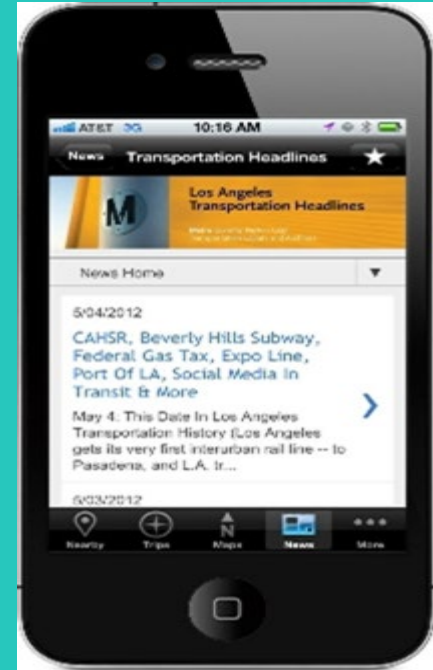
AT&T 3G 10:16 AM

News Transportation Headlines

M Los Angeles Transportation Headlines

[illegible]

News Home

5/04/2012

CAHSR, Beverly Hills Subway, Federal Gas Tax, Expo Line, Port Of LA, Social Media In Transit & More

May 4: This Date In Los Angeles Transportation History (Los Angeles gets its very first interurban rail line -- to Pasadena, and L.A. Ir...

5/03/2012

Nearby Trips Maps News More